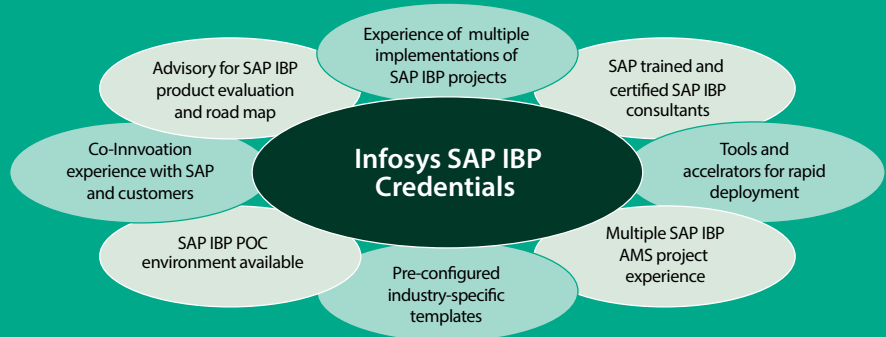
Infosys SAP IBP Credentials

Experience of multiple implementations of SAP IBP projects

SAP trained and certified SAP IBP consultants

Tools and accelrators for rapid deployment

Multiple SAP IBP AMS project experience

Pre-configured industry-specific templates

SAP IBP POC environment available

Co-Innvoation experience with SAP and customers

Advisory for SAP IBP product evaluation and road map